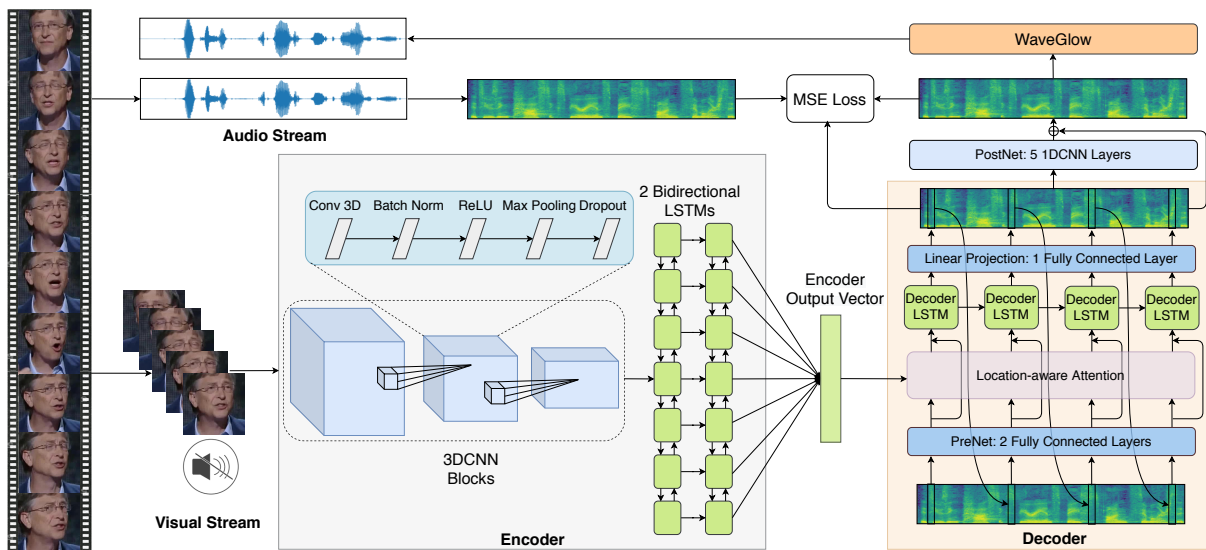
WaveGlow

MSE Loss

Audio Stream

PostNet: 5 1DCNN Layers

Conv 3D Batch Norm ReLU Max Pooling Dropout

2 Bidirectional LSTMs

Linear Projection: 1 Fully Connected Layer

Encoder Output Vector

Decoder LSTM Decoder LSTM Decoder LSTM Decoder LSTM

Location-aware Attention

PreNet: 2 Fully Connected Layers

3DCNN Blocks

Visual Stream

Encoder

Decoder